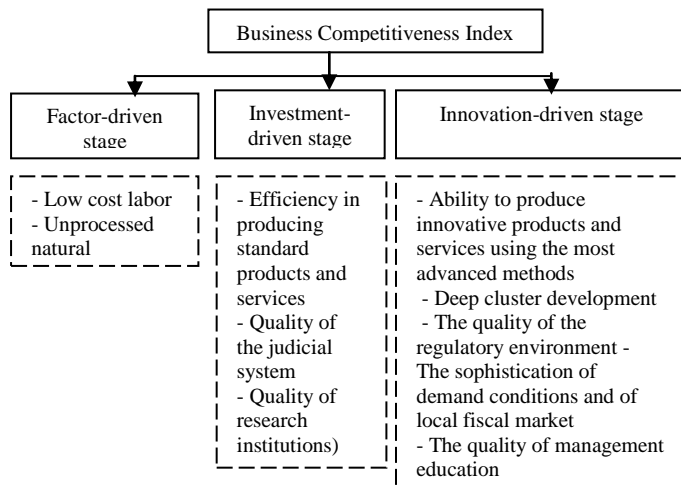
Business Competitiveness Index

Factor-driven stage

Investment-driven stage

Innovation-driven stage

- Low cost labor
- Unprocessed natural

- Efficiency in producing standard products and services
- Quality of the judicial system
- Quality of research institutions)

- Ability to produce innovative products and services using the most advanced methods
- Deep cluster development
- The quality of the regulatory environment - The sophistication of demand conditions and of local fiscal market
- The quality of management education